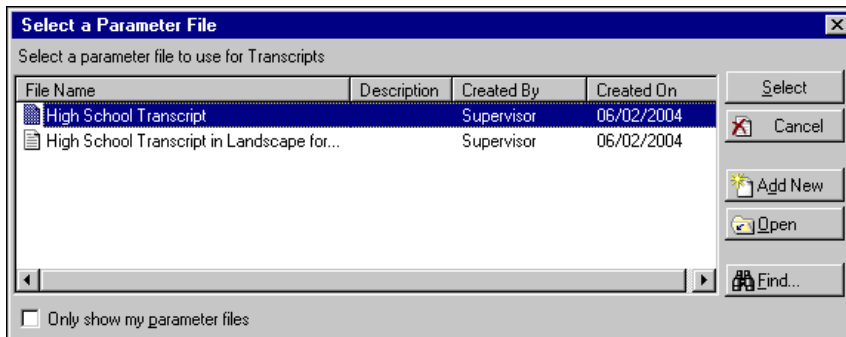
Select a Parameter File

Select a parameter file to use for Transcripts

| File Name | Description | Created By | Created On |
|---|---|---|---|
| High School Transcript | | Supervisor | 06/02/2004 |
| High School Transcript in Landscape for... | | Supervisor | 06/02/2004 |

Select

Cancel

Add New

Open

Find...

Only show my parameter files